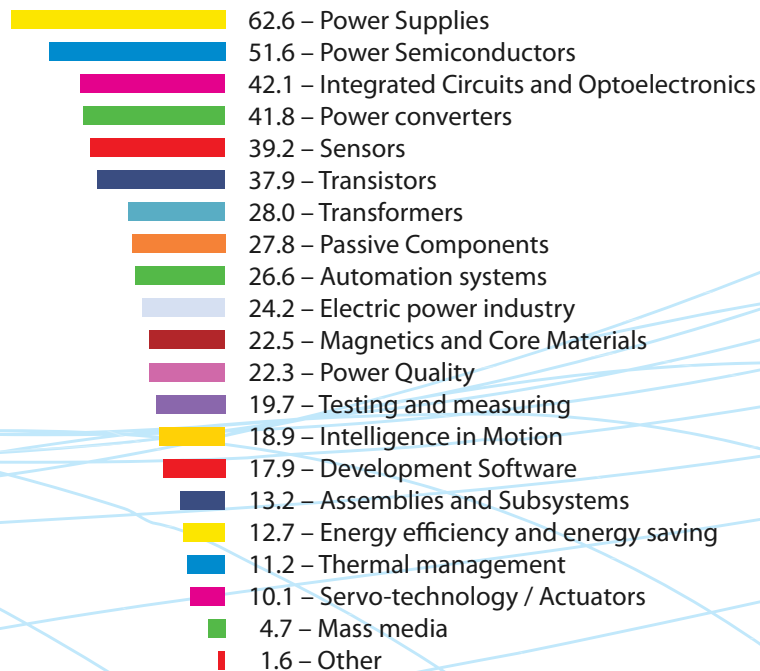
62.6 – Power Supplies
51.6 – Power Semiconductors
42.1 – Integrated Circuits and Optoelectronics
41.8 – Power converters
39.2 – Sensors
37.9 – Transistors
28.0 – Transformers
27.8 – Passive Components
26.6 – Automation systems
24.2 – Electric power industry
22.5 – Magnetics and Core Materials
22.3 – Power Quality
19.7 – Testing and measuring
18.9 – Intelligence in Motion
17.9 – Development Software
13.2 – Assemblies and Subsystems
12.7 – Energy efficiency and energy saving
11.2 – Thermal management
10.1 – Servo-technology / Actuators
4.7 – Mass media
1.6 – Other